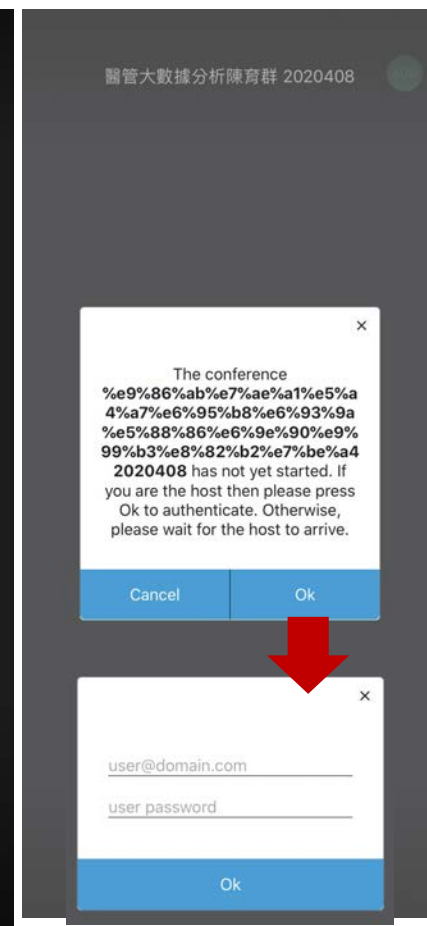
醫管大數據分析陳育群 2020408

×

The conference %e9%86%ab%e7%ae%a1%e5%a4%a7%e6%95%b8%e6%93%9a%e5%88%86%e6%9e%90%e9%99%b3%e8%82%b2%e7%be%a42020408 has not yet started. If you are the host then please press Ok to authenticate. Otherwise, please wait for the host to arrive.

Cancel
Ok

×

user@domain.com
user password

Ok